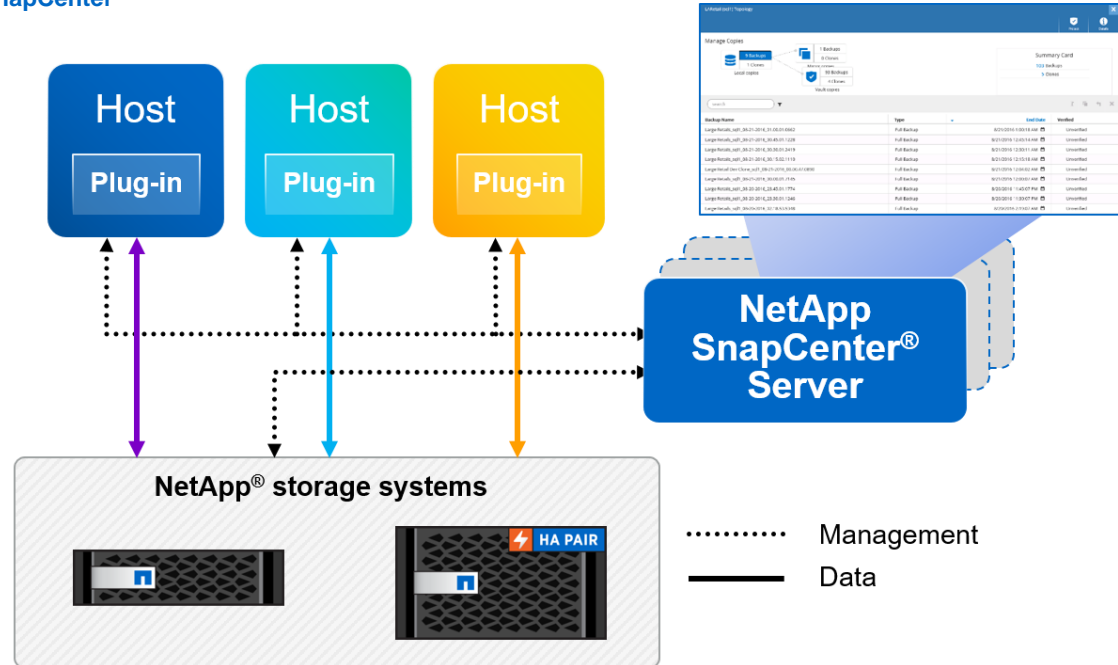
napCenter

Host
Plug-in

Host
Plug-in

Host
Plug-in

Manage Copies
9 Backups
1 Clones
Local copies
1 Backups
0 Clones
10 Backups
0 Clones
Vault copies
Summary Card
102 Backups
5 Clones

| Backup Name | Type | End Date | Verified |
|---|---|---|---|
| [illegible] | Full Backup | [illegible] | Unverified |
| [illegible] | Full Backup | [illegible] | Unverified |
| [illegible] | Full Backup | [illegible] | Unverified |
| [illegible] | Full Backup | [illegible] | Unverified |
| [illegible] | Full Backup | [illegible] | Unverified |
| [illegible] | Full Backup | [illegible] | Unverified |
| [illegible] | Full Backup | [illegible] | Unverified |
| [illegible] | Full Backup | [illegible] | Unverified |
| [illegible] | Full Backup | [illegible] | Unverified |

NetApp SnapCenter® Server

NetApp® storage systems

HA PAIR

Management
Data